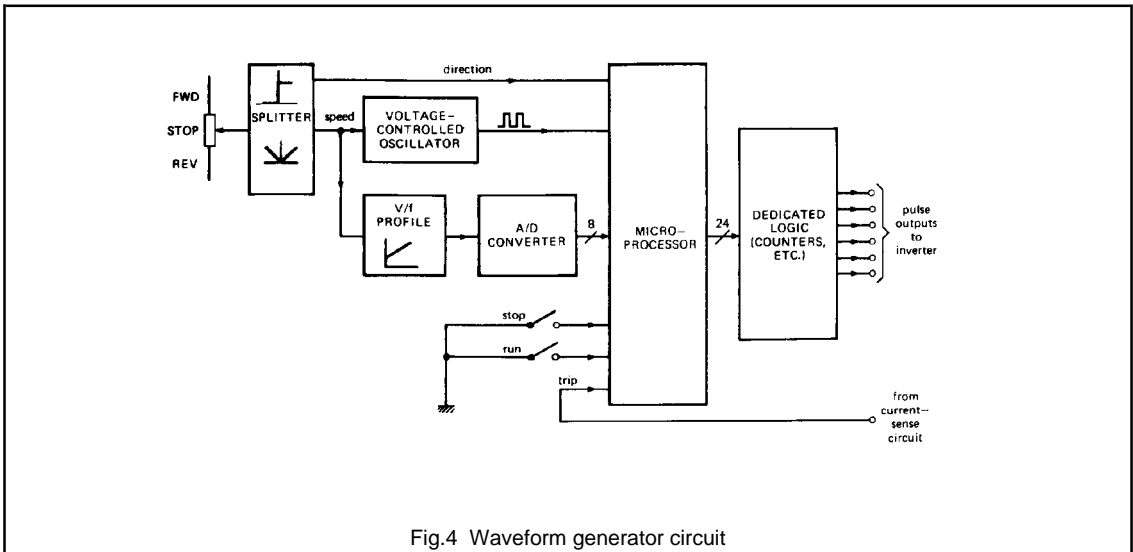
FWD
STOP
REV

SPLITTER

direction

speed

VOLTAGE-CONTROLLED OSCILLATOR

V/f PROFILE

A/D CONVERTER

8

MICRO-PROCESSOR

24

DEDICATED LOGIC (COUNTERS, ETC.)

pulse outputs to inverter

stop

run

trip

from current-sense circuit

Fig.4 Waveform generator circuit